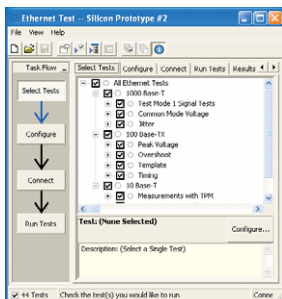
Ethernet Test -- Silicon Prototype #2

File View Help

Task Flow

Select Tests

Configure

Connect

Run Tests

Select Tests | Configure | Connect | Run Tests | Results

All Ethernet Tests
1000 Base-T
Test Mode 1 Signal Tests
Common Mode Voltage
Jitter
100 Base-TX
Peak Voltage
Overshoot
Template
Timing
10 Base-T
Measurements with TPM

Test: (None Selected)

Configure...

Description: (Select a Single Test)

44 Tests | Check the test(s) you would like to run | Conne